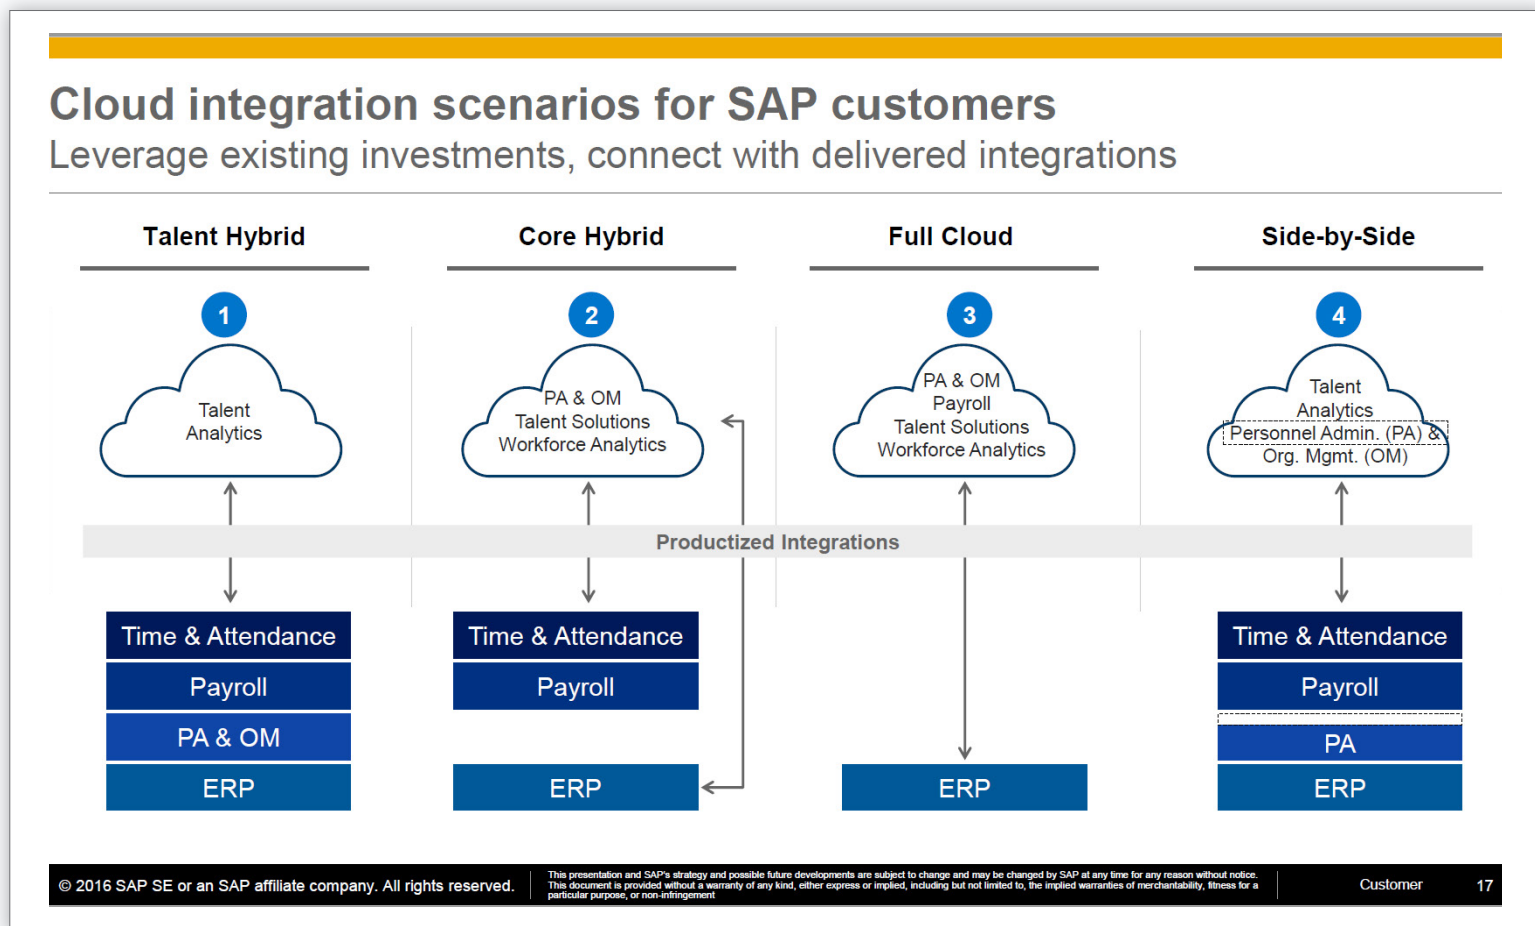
Cloud integration scenarios for SAP customers
Leverage existing investments, connect with delivered integrations

Talent Hybrid

1

Talent Analytics

Time & Attendance
Payroll
PA & OM
ERP

Core Hybrid

2

PA & OM
Talent Solutions
Workforce Analytics

Time & Attendance
Payroll
ERP

Full Cloud

3

PA & OM
Payroll
Talent Solutions
Workforce Analytics

ERP

Side-by-Side

4

Talent Analytics
Personnel Admin. (PA) & Org. Mgmt. (OM)

Time & Attendance
Payroll
PA
ERP

Productized Integrations

© 2016 SAP SE or an SAP affiliate company. All rights reserved.

This presentation and SAP's strategy and possible future developments are subject to change and may be changed by SAP at any time for any reason without notice. This document is provided without a warranty of any kind, either express or implied, including but not limited to, the implied warranties of merchantability, fitness for a particular purpose, or non-infringement

Customer 17